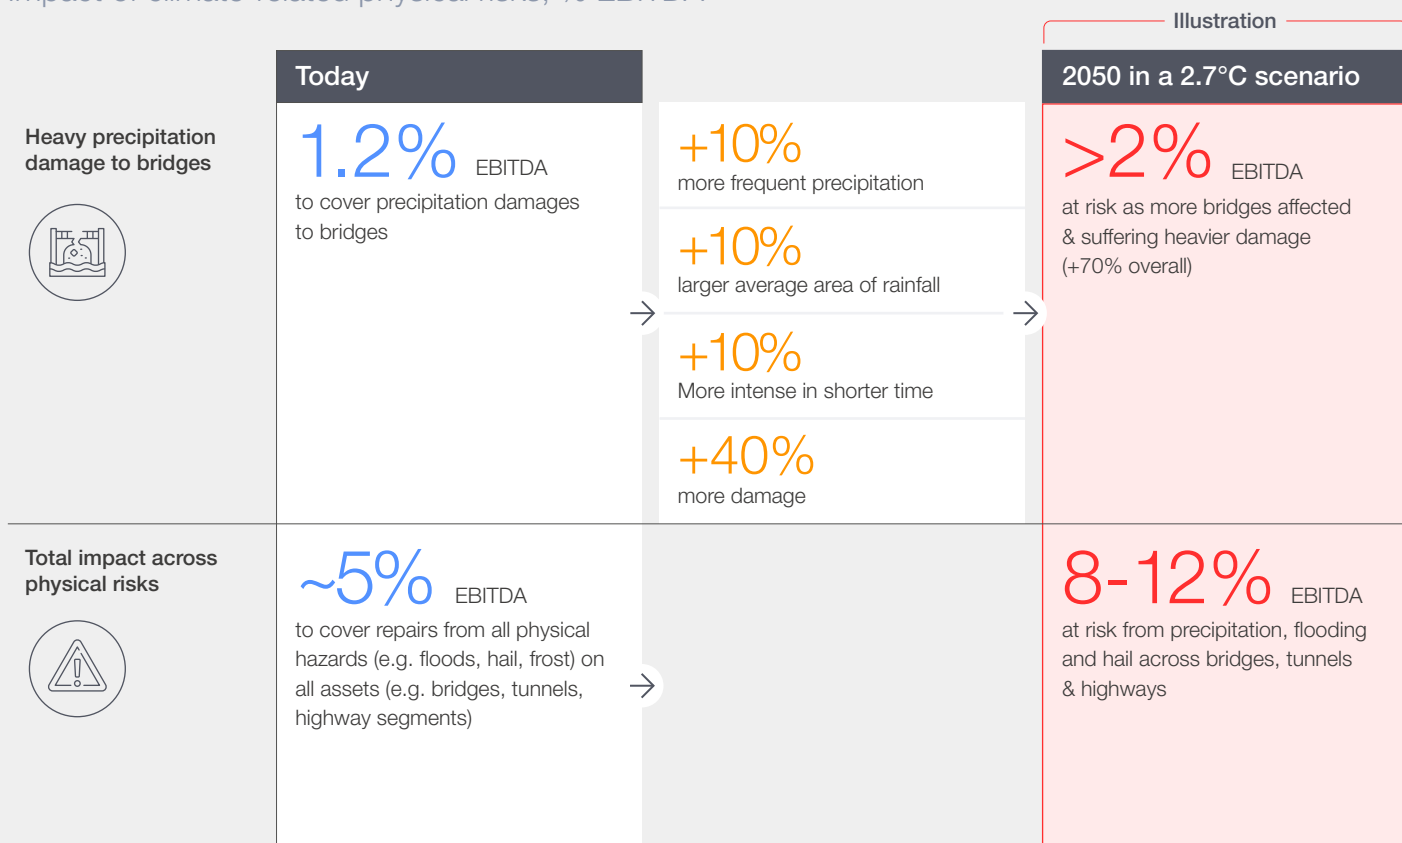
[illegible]

Illustration

Today

2050 in a 2.7°C scenario

Heavy precipitation damage to bridges

1.2% EBITDA
to cover precipitation damages to bridges

+10%
more frequent precipitation

+10%
larger average area of rainfall

+10%
More intense in shorter time

+40%
more damage

>2% EBITDA
at risk as more bridges affected & suffering heavier damage (+70% overall)

Total impact across physical risks

~5% EBITDA
to cover repairs from all physical hazards (e.g. floods, hail, frost) on all assets (e.g. bridges, tunnels, highway segments)

8-12% EBITDA
at risk from precipitation, flooding and hail across bridges, tunnels & highways